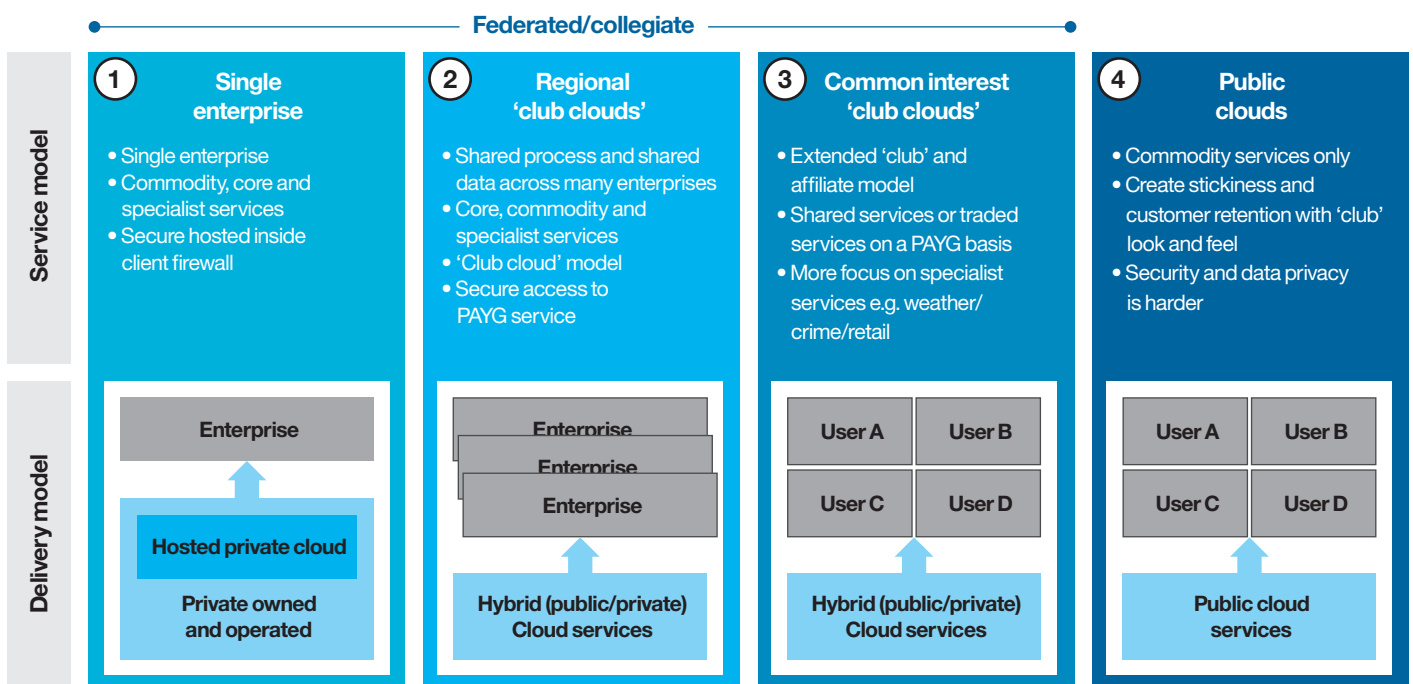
Federated/collegiate

Service model

Delivery model

1 Single enterprise

• Single enterprise
• Commodity, core and specialist services
• Secure hosted inside client firewall

Enterprise

Hosted private cloud

Private owned and operated

2 Regional 'club clouds'

• Shared process and shared data across many enterprises
• Core, commodity and specialist services
• 'Club cloud' model
• Secure access to PAYG service

Enterprise

Enterprise

Enterprise

Hybrid (public/private) Cloud services

3 Common interest 'club clouds'

• Extended 'club' and affiliate model
• Shared services or traded services on a PAYG basis
• More focus on specialist services e.g. weather/ crime/retail

User A

User B

User C

User D

Hybrid (public/private) Cloud services

4 Public clouds

• Commodity services only
• Create stickiness and customer retention with 'club' look and feel
• Security and data privacy is harder

User A

User B

User C

User D

Public cloud services